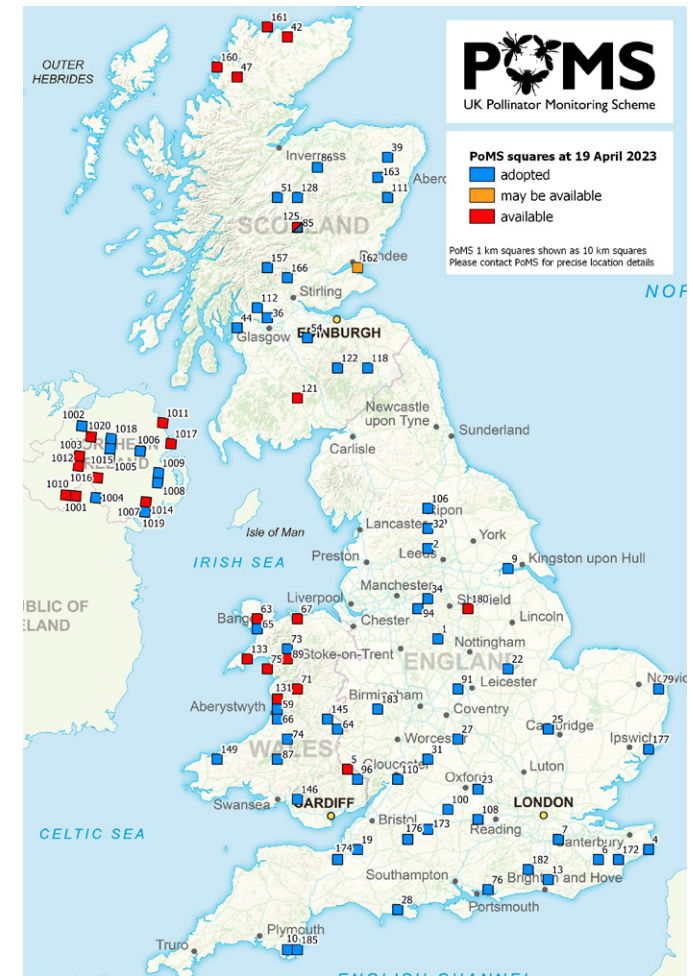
PoMS
UK Pollinator Monitoring Scheme

PoMS squares at 19 April 2023
adopted
may be available
available

PoMS 1 km squares shown as 10 km squares
Please contact PoMS for precise location details

161
42
160
47
OUTER HEBRIDES
Inverness
86
39
163
Aberdeen
111
51
128
SCOTLAND
125
85
Dundee
162
157
166
Stirling
112
36
44
Glasgow
EDINBURGH
54
122
118
121
NORTH SEA
Newcastle upon Tyne
Sunderland
Carlisle
1002
1020
1018
1011
1017
1003
1006
1012
1015
1005
1009
NORTHERN IRELAND
1016
1008
1010
1001
1004
1007
1014
1019
Isle of Man
106
Ripon
Lancaster
32
York
Preston
Leeds
2
9
Kingston upon Hull
IRISH SEA
Manchester
34
Liverpool
67
94
Sheffield
180
Lincoln
REPUBLIC OF IRELAND
63
Bangor
65
Chester
1
Nottingham
73
133
75
89
Stoke-on-Trent
ENGLAND
22
Leicester
71
131
91
Norwich
179
Aberystwyth
59
Birmingham
183
66
145
64
Coventry
Cambridge
25
74
WALES
27
Ipswich
177
149
87
Worcester
5
Gloucester
31
96
110
Luton
Oxford
23
146
Swansea
CARDIFF
100
LONDON
Bristol
108
173
Reading
CELTIC SEA
176
7
Canterbury
19
4
174
182
6
172
Southampton
13
Brighton and Hove
76
Portsmouth
28
Plymouth
Truro
10
185
ENGLISH CHANNEL